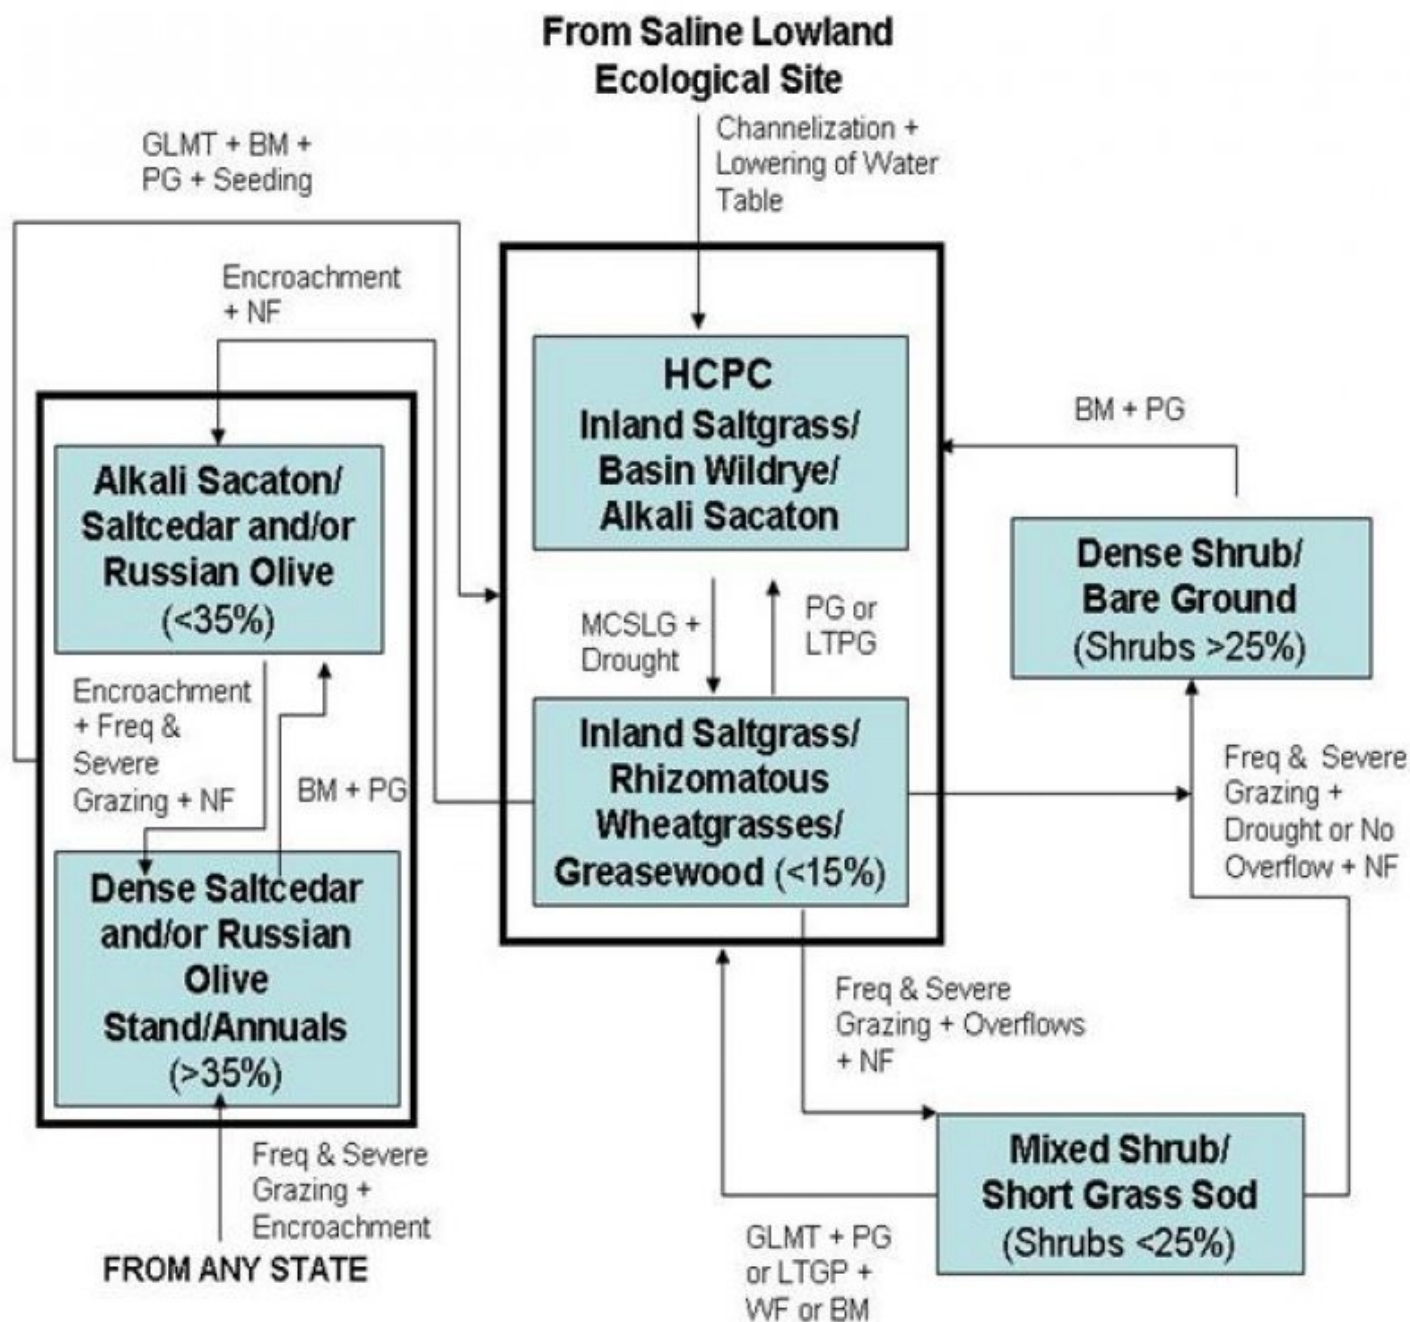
From Saline Lowland Ecological Site

Channelization + Lowering of Water Table

GLMT + BM + PG + Seeding

Encroachment + NF

HCPC
Inland Saltgrass/ Basin Wildrye/ Alkali Sacaton

BM + PG

Alkali Sacaton/ Saltcedar and/or Russian Olive (<35%)

Dense Shrub/ Bare Ground (Shrubs >25%)

MCSLG + Drought

PG or LTPG

Encroachment + Freq & Severe Grazing + NF

BM + PG

Inland Saltgrass/ Rhizomatous Wheatgrasses/ Greasewood (<15%)

Freq & Severe Grazing + Drought or No Overflow + NF

Dense Saltcedar and/or Russian Olive Stand/Annuals (>35%)

Freq & Severe Grazing + Overflows + NF

Mixed Shrub/ Short Grass Sod (Shrubs <25%)

Freq & Severe Grazing + Encroachment

FROM ANY STATE

GLMT + PG or LTGP + WF or BM